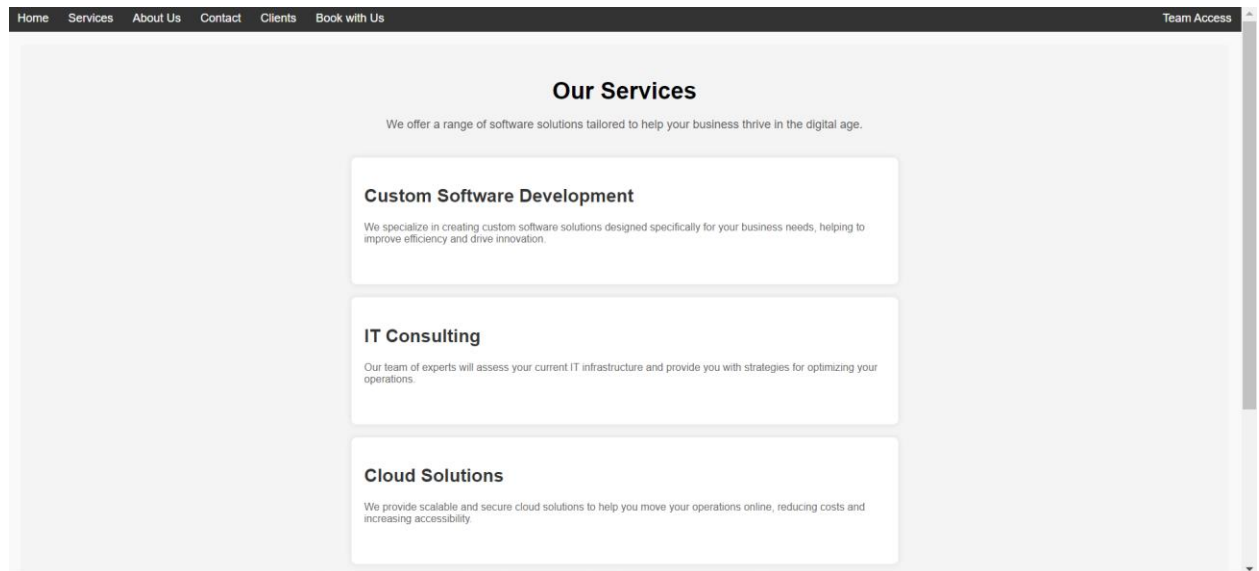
Home Services About Us Contact Clients Book with Us Team Access

# Our Services

We offer a range of software solutions tailored to help your business thrive in the digital age.

## Custom Software Development

We specialize in creating custom software solutions designed specifically for your business needs, helping to improve efficiency and drive innovation.

## IT Consulting

Our team of experts will assess your current IT infrastructure and provide you with strategies for optimizing your operations.

## Cloud Solutions

We provide scalable and secure cloud solutions to help you move your operations online, reducing costs and increasing accessibility.